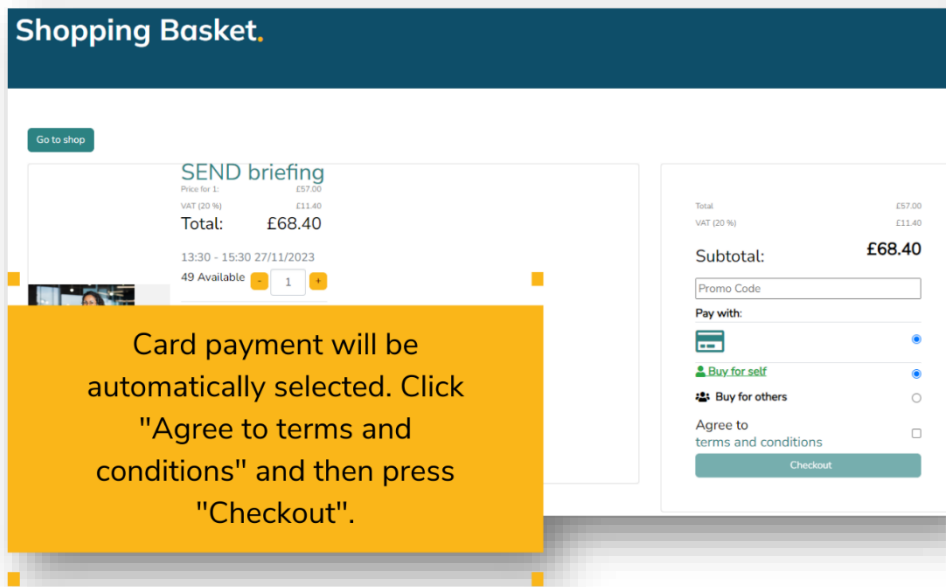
Shopping Basket.

Go to shop

SEND briefing

Price for 1: £57.00

VAT (20 %) £11.40

Total: £68.40

13:30 - 15:30 27/11/2023

49 Available - 1 +

Card payment will be automatically selected. Click "Agree to terms and conditions" and then press "Checkout".

Total £57.00

VAT (20 %) £11.40

Subtotal: £68.40

Promo Code

Pay with:

Buy for self

Buy for others

Agree to terms and conditions

Checkout